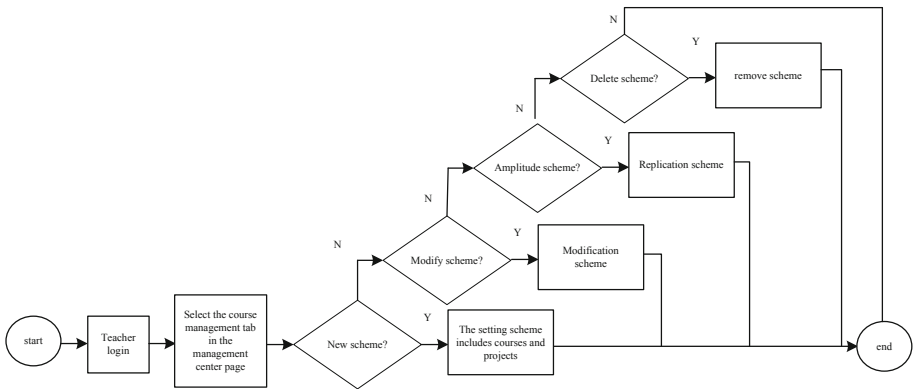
start

Teacher login

Select the course management tab in the management center page

New scheme?

Y

The setting scheme includes courses and projects

N

Modify scheme?

Y

Modification scheme

N

Amplitude scheme?

Y

Replication scheme

N

Delete scheme?

Y

remove scheme

N

end